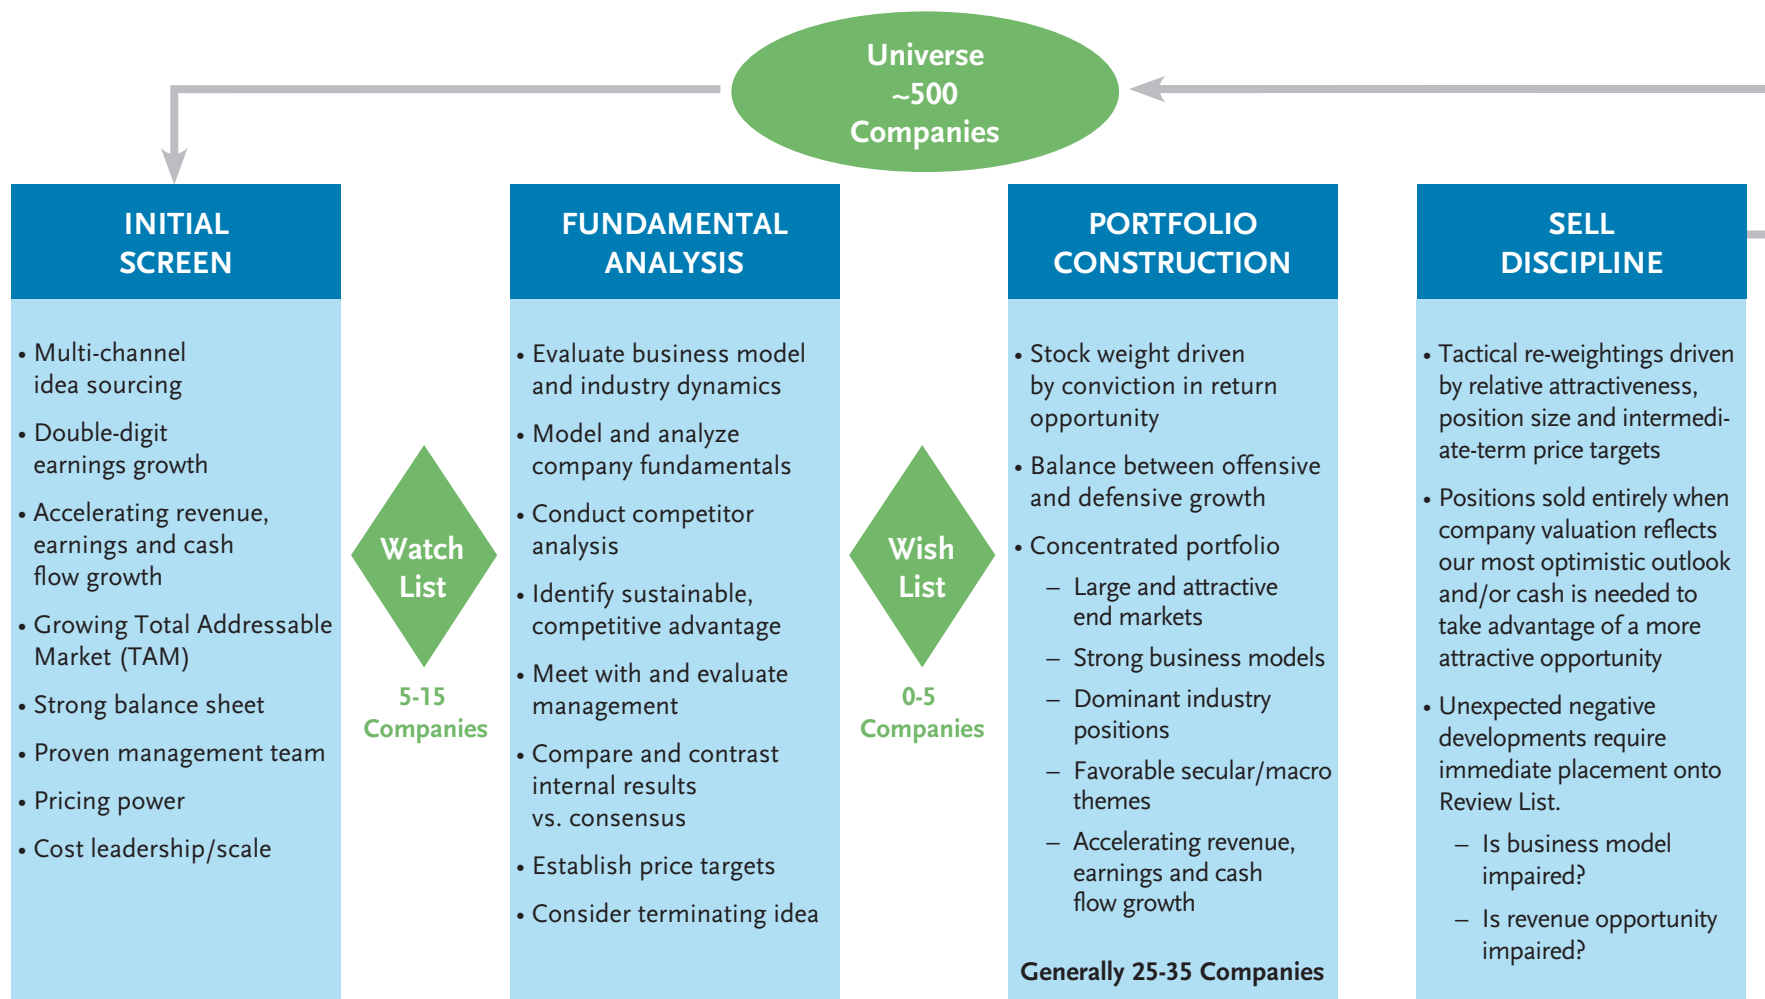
Universe
~500
Companies

INITIAL SCREEN

• Multi-channel idea sourcing
• Double-digit earnings growth
• Accelerating revenue, earnings and cash flow growth
• Growing Total Addressable Market (TAM)
• Strong balance sheet
• Proven management team
• Pricing power
• Cost leadership/scale

Watch List

5-15 Companies

FUNDAMENTAL ANALYSIS

• Evaluate business model and industry dynamics
• Model and analyze company fundamentals
• Conduct competitor analysis
• Identify sustainable, competitive advantage
• Meet with and evaluate management
• Compare and contrast internal results vs. consensus
• Establish price targets
• Consider terminating idea

Wish List

0-5 Companies

PORTFOLIO CONSTRUCTION

• Stock weight driven by conviction in return opportunity
• Balance between offensive and defensive growth
• Concentrated portfolio
– Large and attractive end markets
– Strong business models
– Dominant industry positions
– Favorable secular/macro themes
– Accelerating revenue, earnings and cash flow growth

Generally 25-35 Companies

SELL DISCIPLINE

• Tactical re-weightings driven by relative attractiveness, position size and intermediate-term price targets
• Positions sold entirely when company valuation reflects our most optimistic outlook and/or cash is needed to take advantage of a more attractive opportunity
• Unexpected negative developments require immediate placement onto Review List.
– Is business model impaired?
– Is revenue opportunity impaired?